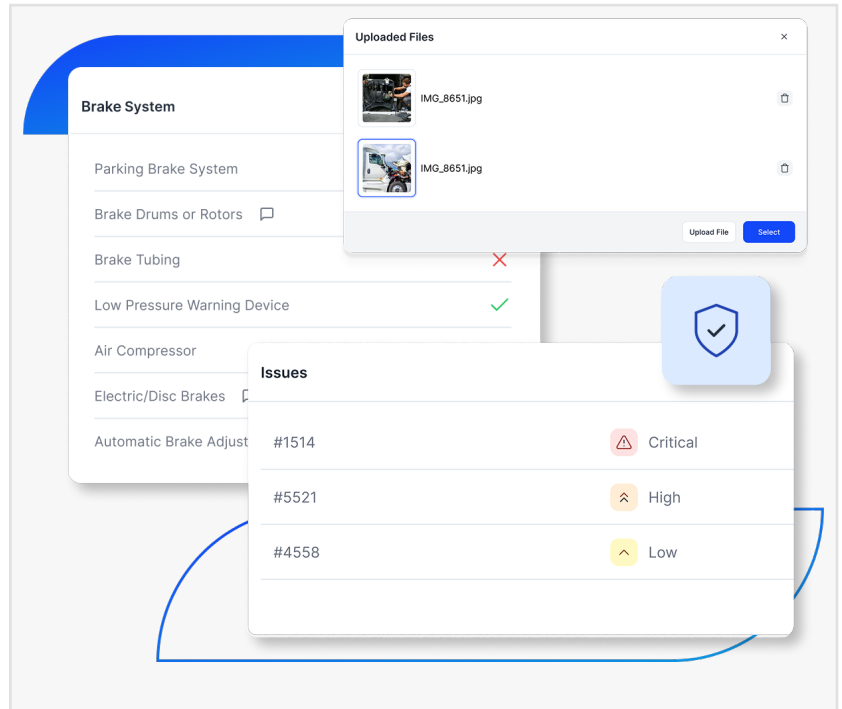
Brake System

Parking Brake System

Brake Drums or Rotors

Brake Tubing

Low Pressure Warning Device

Air Compressor

Electric/Disc Brakes

Automatic Brake Adjust

Uploaded Files

×

IMG_8651.jpg

IMG_8651.jpg

Upload File

Select

Issues

| | |
|---|---|
| #1514 | Critical |
| #5521 | High |
| #4558 | Low |